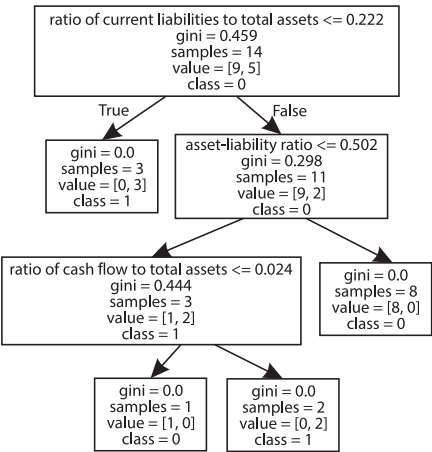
ratio of current liabilities to total assets <= 0.222
gini = 0.459
samples = 14
value = [9, 5]
class = 0

True

False

gini = 0.0
samples = 3
value = [0, 3]
class = 1

asset-liability ratio <= 0.502
gini = 0.298
samples = 11
value = [9, 2]
class = 0

ratio of cash flow to total assets <= 0.024
gini = 0.444
samples = 3
value = [1, 2]
class = 1

gini = 0.0
samples = 8
value = [8, 0]
class = 0

gini = 0.0
samples = 1
value = [1, 0]
class = 0

gini = 0.0
samples = 2
value = [0, 2]
class = 1